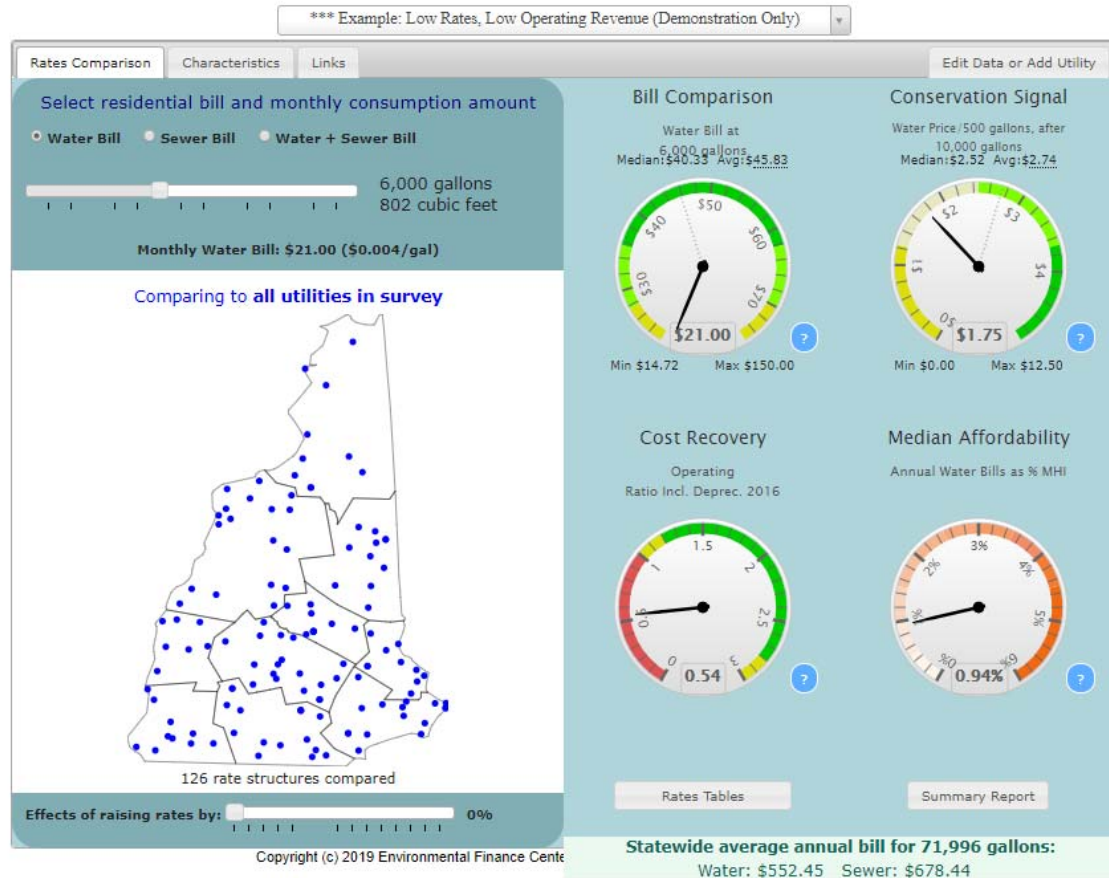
*** Example: Low Rates, Low Operating Revenue (Demonstration Only)

Rates Comparison | Characteristics | Links | Edit Data or Add Utility

Select residential bill and monthly consumption amount

Water Bill  Sewer Bill  Water + Sewer Bill

6,000 gallons
802 cubic feet

Monthly Water Bill: \$21.00 (\$0.004/gal)

Comparing to all utilities in survey

126 rate structures compared

Effects of raising rates by: 0%

Copyright (c) 2019 Environmental Finance Cente

Bill Comparison

Water Bill at 6,000 gallons
Median: \$40.33 Avg: \$45.83

\$30 \$40 \$50 \$60 \$70

\$21.00

Min \$14.72 Max \$150.00

Conservation Signal

Water Price/500 gallons, after 10,000 gallons
Median: \$2.52 Avg: \$2.74

\$0 \$1 \$2 \$3 \$4

\$1.75

Min \$0.00 Max \$12.50

Cost Recovery

Operating
Ratio Incl. Deprec. 2016

0 .5 1 1.5 2 2.5 3

0.54

Median Affordability

Annual Water Bills as % MHI

0% 1% 2% 3% 4% 5% 6%

0.94%

Rates Tables

Summary Report

Statewide average annual bill for 71,996 gallons:
Water: \$552.45 Sewer: \$678.44